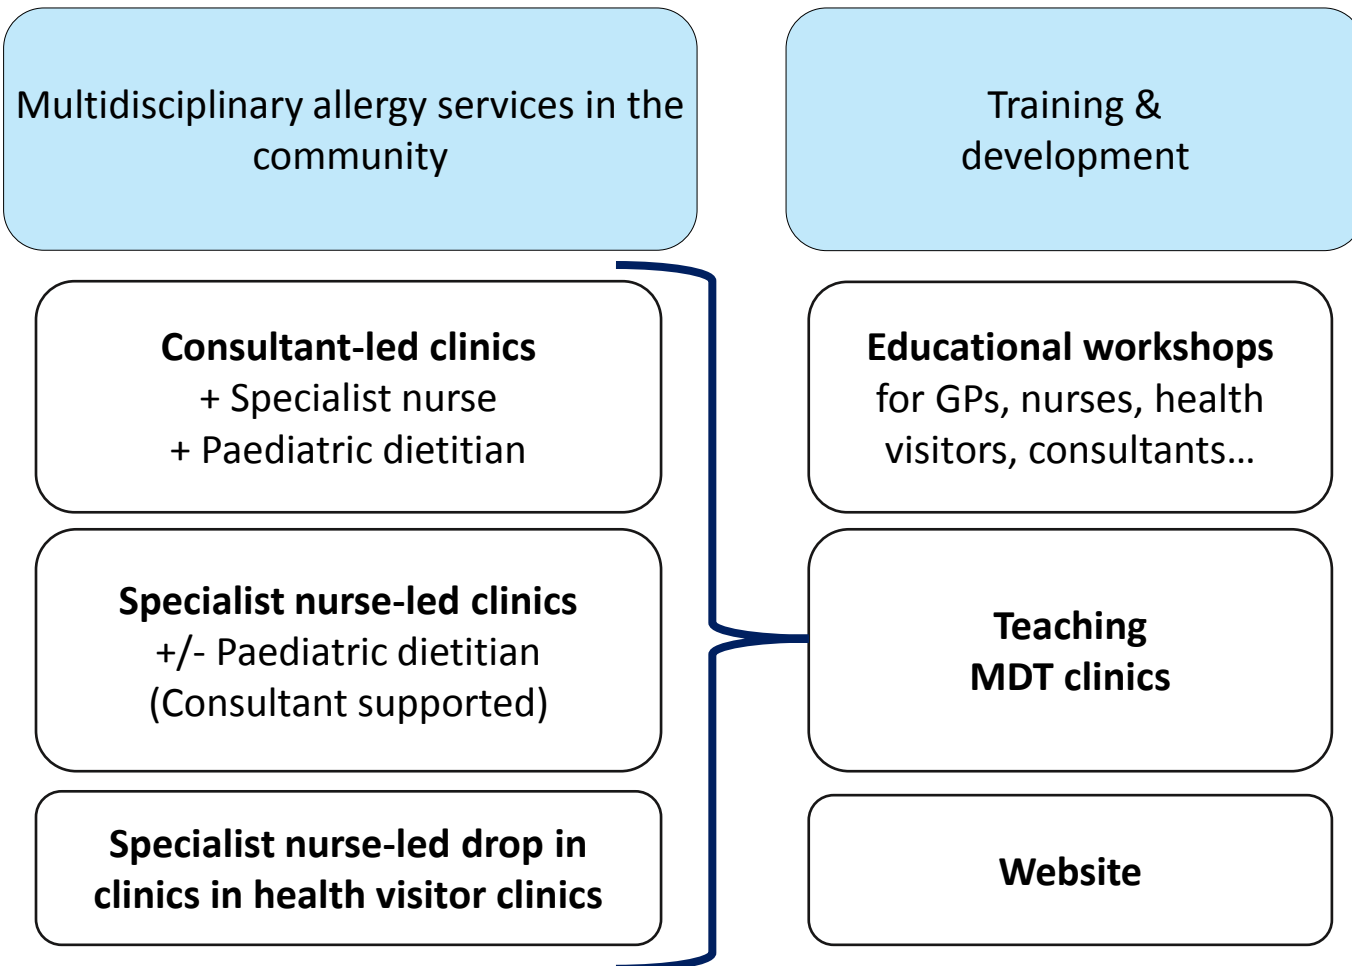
Multidisciplinary allergy services in the community

Training & development

**Consultant-led clinics**
+ Specialist nurse
+ Paediatric dietitian

**Specialist nurse-led clinics**
+/- Paediatric dietitian
(Consultant supported)

**Specialist nurse-led drop in clinics in health visitor clinics**

**Educational workshops**
for GPs, nurses, health visitors, consultants…

**Teaching MDT clinics**

**Website**